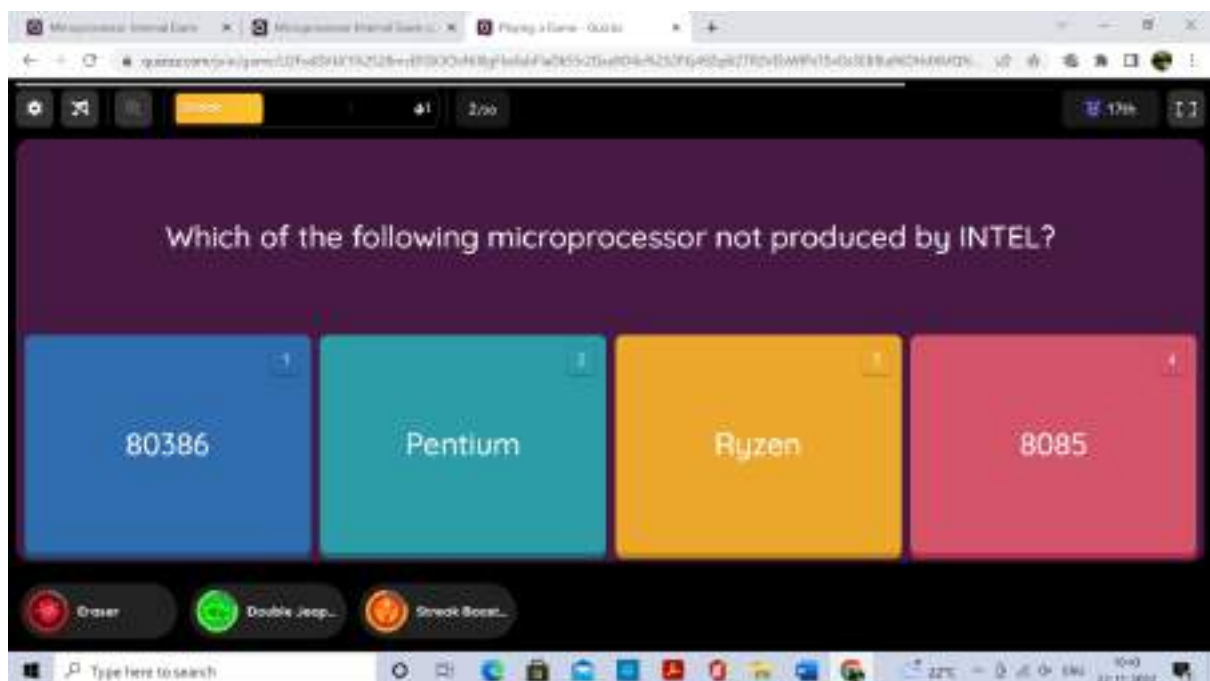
Microprocessor Internal Exam | Microprocessor Internal Exam | Playing a Game - Quizizz

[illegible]

Streak | 2/30 | 17th

Which of the following microprocessor not produced by INTEL?

1
80386

2
Pentium

3
Ryzen

4
8085

Eraser | Double Jeop... | Streak Boost...

Type here to search

22°C ENG 10:43